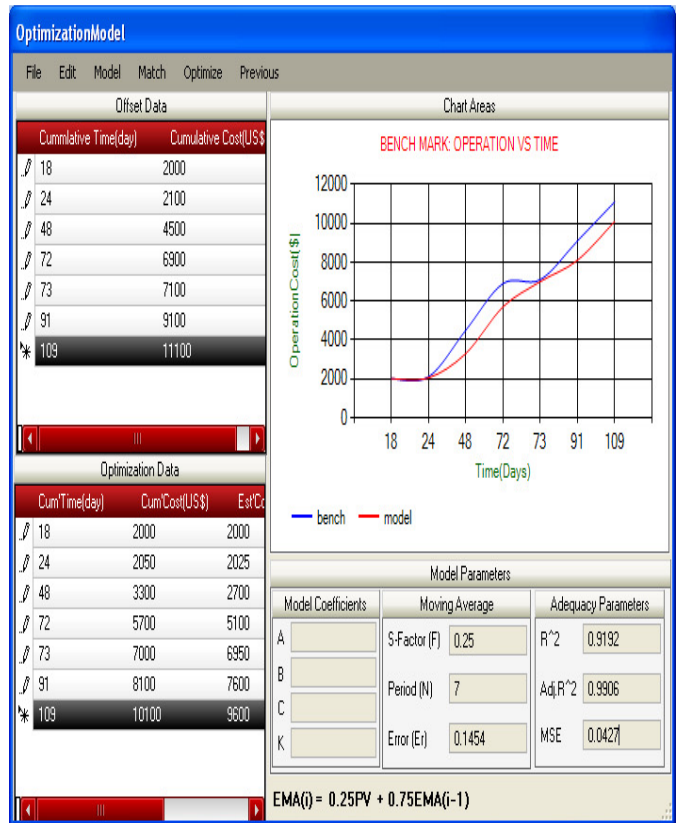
OptimizationModel

File Edit Model Match Optimize Previous

Offset Data

| Cummlative Time(day) | Cumulative Cost(US$ |
|---|---|
| 18 | 2000 |
| 24 | 2100 |
| 48 | 4500 |
| 72 | 6900 |
| 73 | 7100 |
| 91 | 9100 |
| 109 | 11100 |

Optimization Data

| Cum'Time(day) | Cum'Cost(US$) | Est'C |
|---|---|---|
| 18 | 2000 | 2000 |
| 24 | 2050 | 2025 |
| 48 | 3300 | 2700 |
| 72 | 5700 | 5100 |
| 73 | 7000 | 6950 |
| 91 | 8100 | 7600 |
| 109 | 10100 | 9600 |

Chart Areas

BENCH MARK: OPERATION VS TIME

12000
10000
8000
6000
4000
2000
0

OperationCost[$]

18 24 48 72 73 91 109

Time(Days)

bench model

Model Parameters

Model Coefficients
A
B
C
K

Moving Average
S-Factor (F) 0.25
Period (N) 7
Error (Er) 0.1454

Adequacy Parameters
R^2 0.9192
Adj.R^2 0.9906
MSE 0.0427

EMA(i) = 0.25PV + 0.75EMA(i-1)